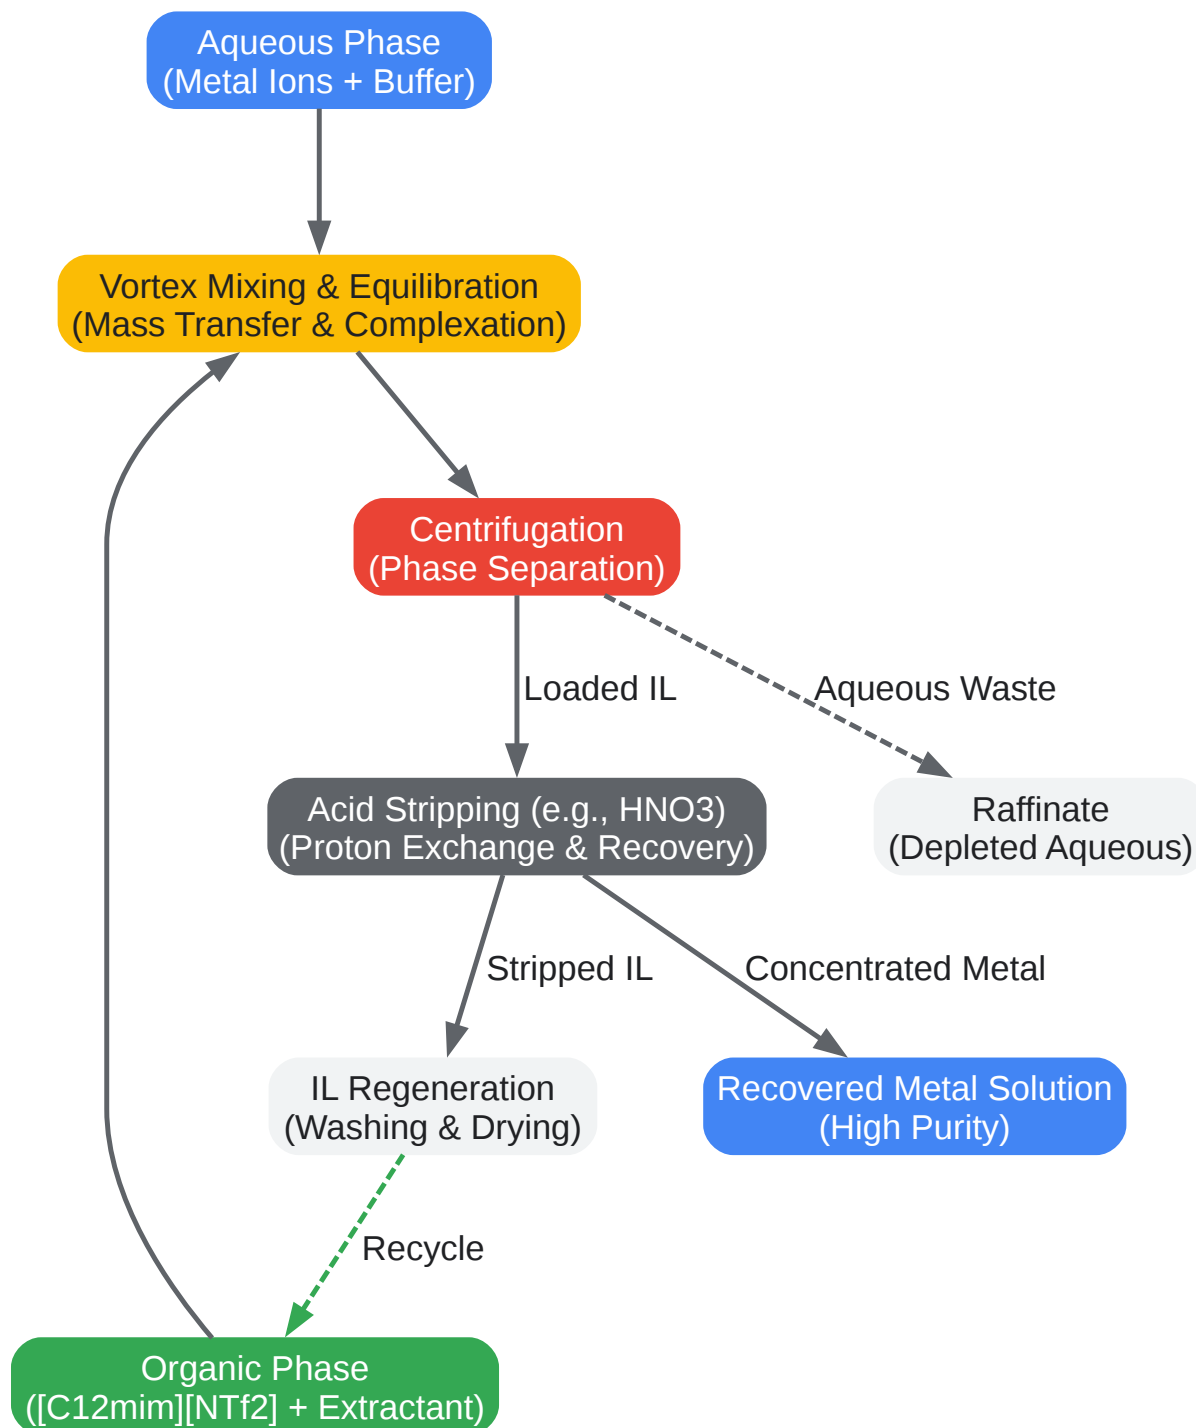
Aqueous Phase
(Metal Ions + Buffer)

Vortex Mixing & Equilibration
(Mass Transfer & Complexation)

Centrifugation
(Phase Separation)

Loaded IL

Aqueous Waste

Acid Stripping (e.g., HNO3)
(Proton Exchange & Recovery)

Raffinate
(Depleted Aqueous)

Stripped IL

Concentrated Metal

IL Regeneration
(Washing & Drying)

Recovered Metal Solution
(High Purity)

Recycle

Organic Phase
([C12mim][NTf2] + Extractant)